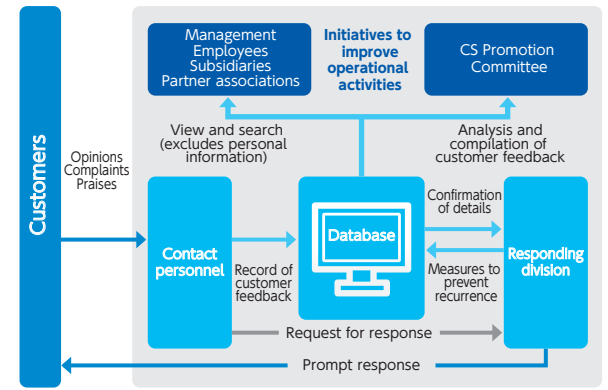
Customers

Opinions
Complaints
Praises

Management
Employees
Subsidiaries
Partner associations

Initiatives to improve operational activities

CS Promotion Committee

View and search (excludes personal information)

Analysis and compilation of customer feedback

Contact personnel

Record of customer feedback

Database

Confirmation of details

Measures to prevent recurrence

Responding division

Request for response

Prompt response